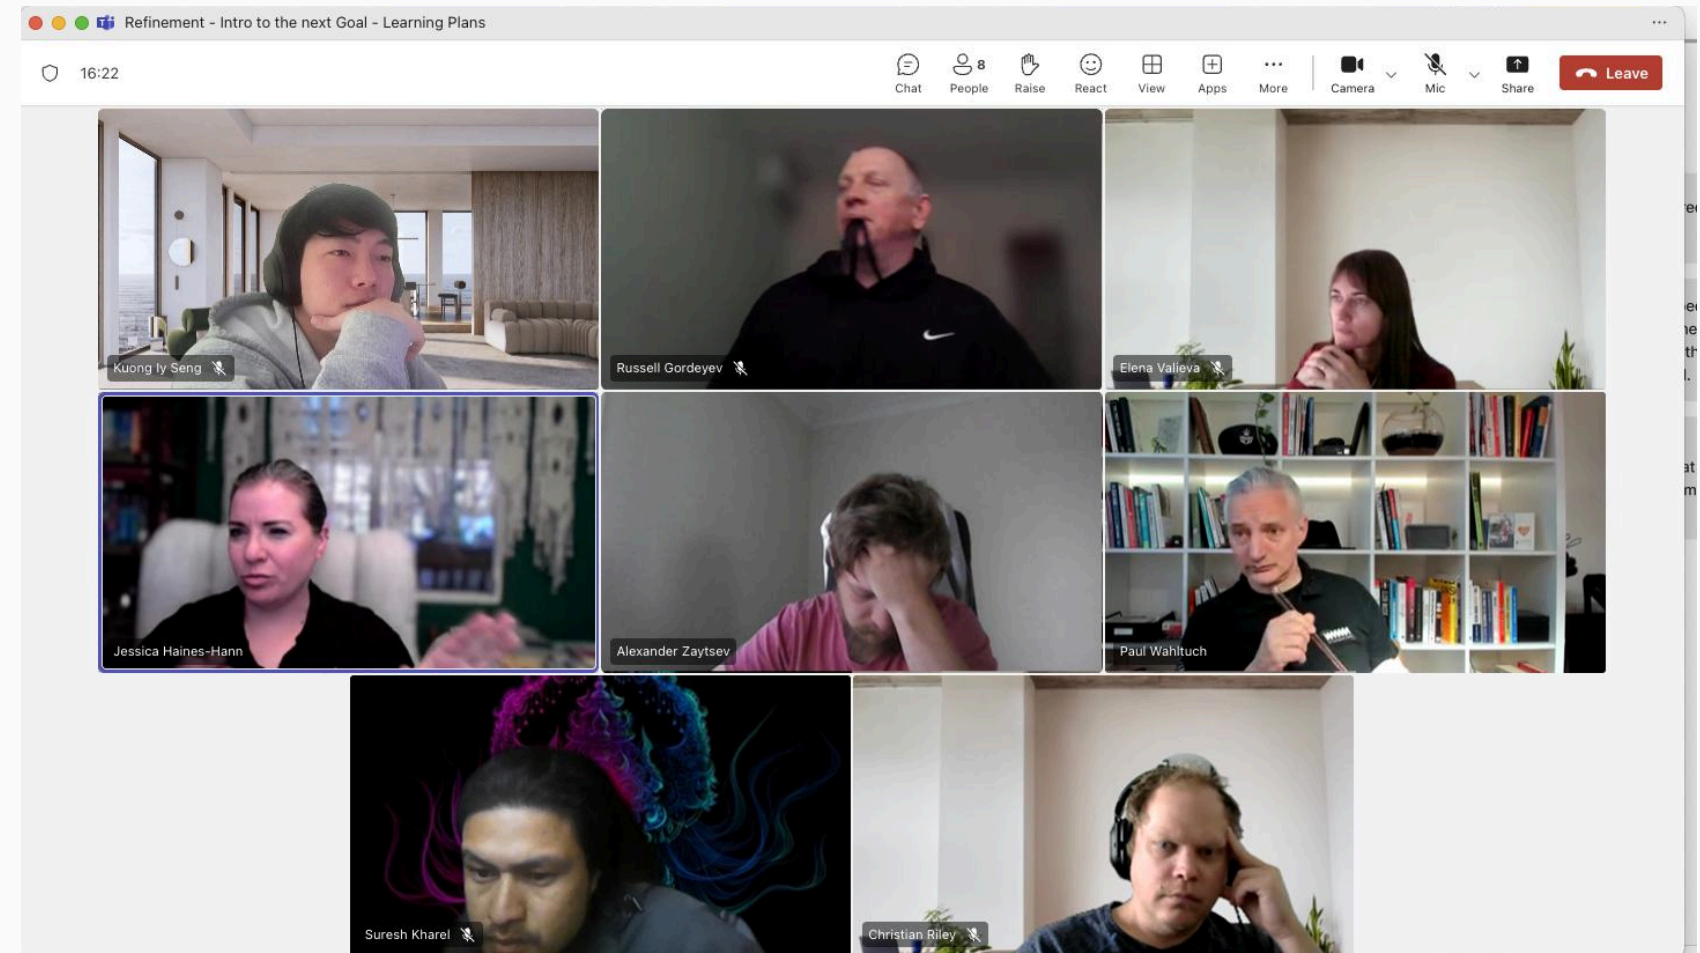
Refinement - Intro to the next Goal - Learning Plans

16:22

Chat
8
People
Raise
React
View
Apps
More
Camera
Mic
Share
Leave

Kuong Iy Seng
Russell Gordeyev
Elena Valieva
Jessica Haines-Hann
Alexander Zaytsev
Paul Wahltuch
Suresh Kharel
Christian Riley